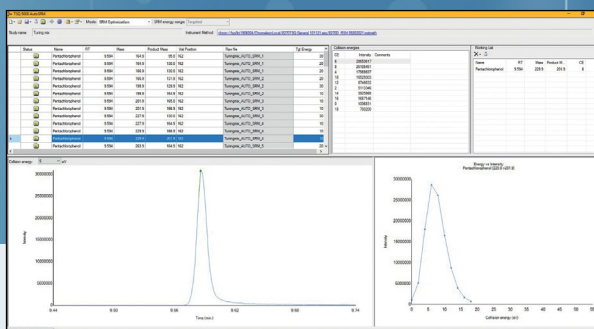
TSQ SRM Auto SRM

Mode: SRM Optimization SRM energy range: Targeted

Study name: Tuning mix Instrument Method: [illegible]

| Status | Name | RT | Mass | Product Mass | Vial Position | Raw File | Tgt Energy |
|---|---|---|---|---|---|---|---|
| | Pentachlorophenol | 9.594 | 164.9 | 35.0 | 1A2 | Tuningmix_AUTO_SRM_1 | 20 |
| | Pentachlorophenol | 9.594 | 164.9 | 128.0 | 1A2 | Tuningmix_AUTO_SRM_2 | 20 |
| | Pentachlorophenol | 9.594 | 166.9 | 130.0 | 1A2 | Tuningmix_AUTO_SRM_3 | 20 |
| | Pentachlorophenol | 9.594 | 166.9 | 131.0 | 1A2 | Tuningmix_AUTO_SRM_3 | 20 |
| | Pentachlorophenol | 9.594 | 166.9 | 129.9 | 1A2 | Tuningmix_AUTO_SRM_2 | 20 |
| | Pentachlorophenol | 9.594 | 199.9 | 164.9 | 1A2 | Tuningmix_AUTO_SRM_2 | 20 |
| | Pentachlorophenol | 9.594 | 201.9 | 165.0 | 1A2 | Tuningmix_AUTO_SRM_3 | 20 |
| | Pentachlorophenol | 9.594 | 201.9 | 166.9 | 1A2 | Tuningmix_AUTO_SRM_3 | 20 |
| | Pentachlorophenol | 9.594 | 227.9 | 130.0 | 1A2 | Tuningmix_AUTO_SRM_4 | 20 |
| | Pentachlorophenol | 9.594 | 227.9 | 164.9 | 1A2 | Tuningmix_AUTO_SRM_4 | 20 |
| | Pentachlorophenol | 9.594 | 229.9 | 166.9 | 1A2 | Tuningmix_AUTO_SRM_4 | 20 |
| | Pentachlorophenol | 9.594 | 229.9 | 201.9 | 1A2 | Tuningmix_AUTO_SRM_5 | 20 |
| | Pentachlorophenol | 9.594 | 263.9 | 164.9 | 1A2 | Tuningmix_AUTO_SRM_5 | 20 |

Collision energies

| CE | Intensity | Comments |
|---|---|---|
| 8 | 29803017 | |
| 6 | 26159561 | |
| 4 | 17669007 | |
| 10 | 10525303 | |
| 12 | 6746633 | |
| 2 | 5113346 | |
| 14 | 3925859 | |
| 16 | 1687146 | |
| 18 | 935651 | |
| 19 | 750200 | |

Working List

| Name | RT | Mass | Product M... | CE |
|---|---|---|---|---|
| Pentachlorophenol | 9.594 | 229.9 | 201.9 | 8 |

Collision energy: 8 eV

30000000
25000000
20000000
15000000
10000000
5000000
Intensity
9.44 9.50 9.56 9.62 9.68 9.74
Time (min)

Energy vs Intensity
Pentachlorophenol (229.9 > 201.9)

30000000
25000000
20000000
15000000
10000000
5000000
Intensity
0 5 10 15 20 25 30 35 40 45 50
Collision energy (eV)